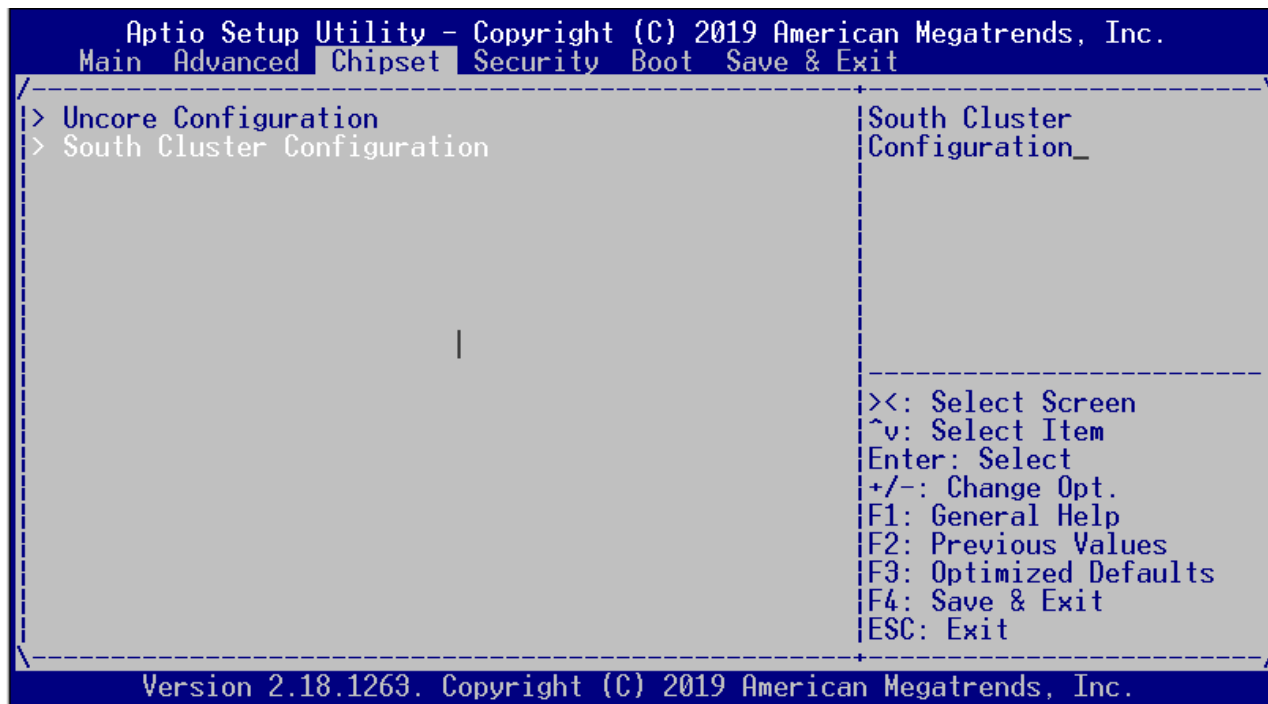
Aptio Setup Utility – Copyright (C) 2019 American Megatrends, Inc.
Main Advanced Chipset Security Boot Save & Exit

> Uncore Configuration
> South Cluster Configuration

South Cluster Configuration

><: Select Screen
^v: Select Item
Enter: Select
+/-: Change Opt.
F1: General Help
F2: Previous Values
F3: Optimized Defaults
F4: Save & Exit
ESC: Exit

Version 2.18.1263. Copyright (C) 2019 American Megatrends, Inc.